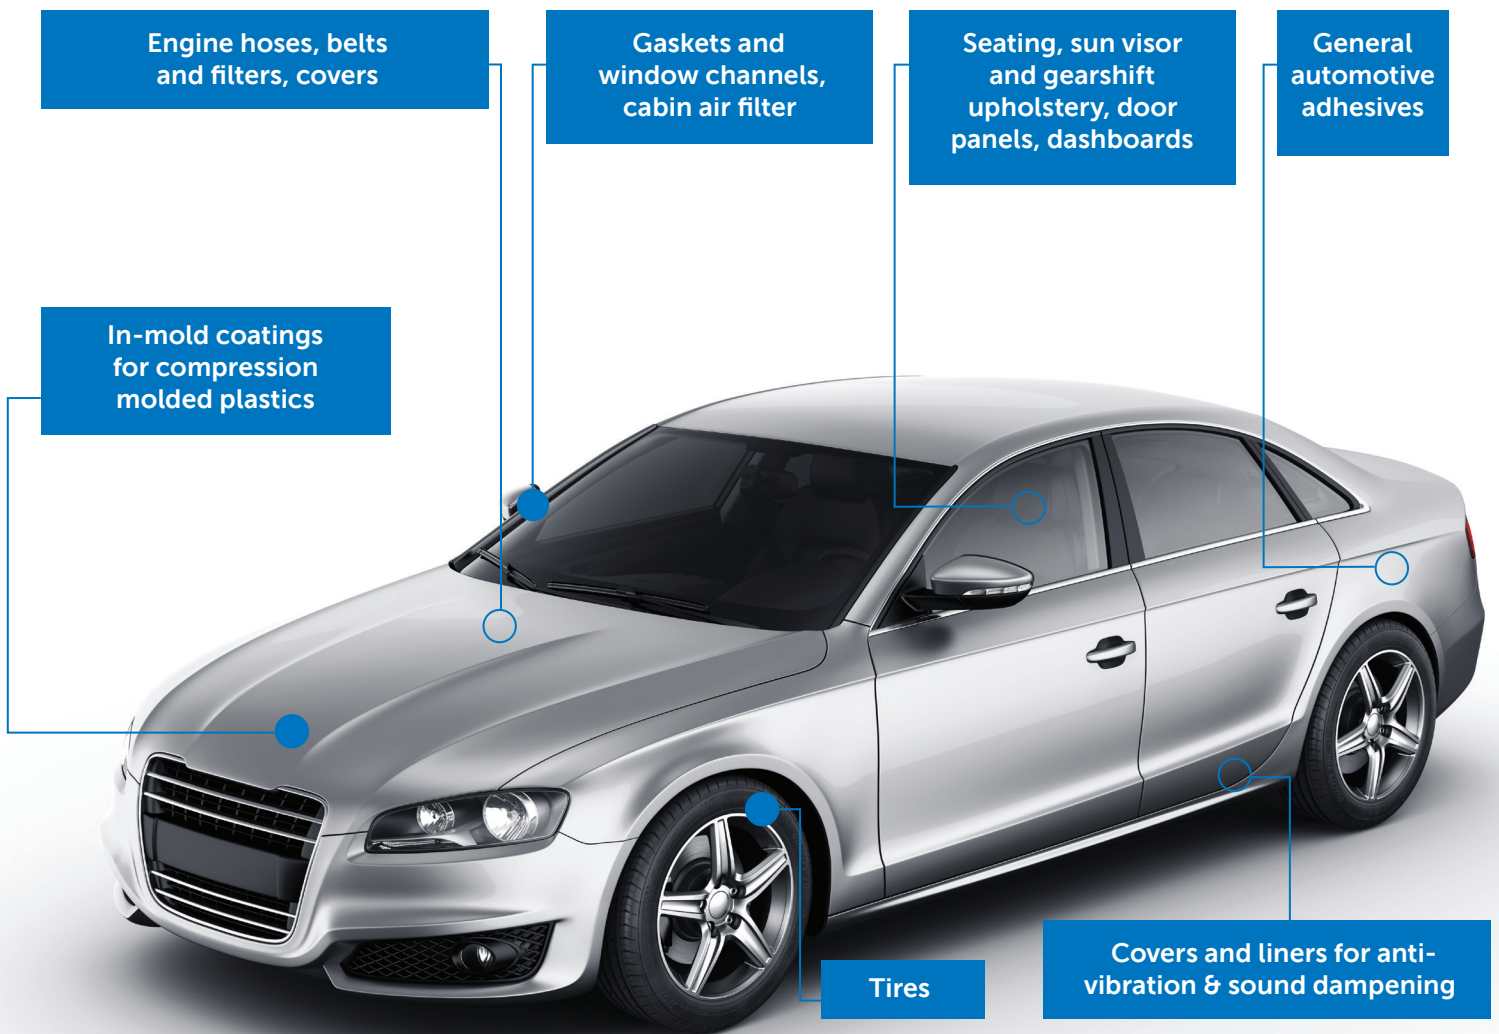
Engine hoses, belts and filters, covers

Gaskets and window channels, cabin air filter

Seating, sun visor and gearshift upholstery, door panels, dashboards

General automotive adhesives

In-mold coatings for compression molded plastics

Tires

Covers and liners for anti-vibration & sound dampening